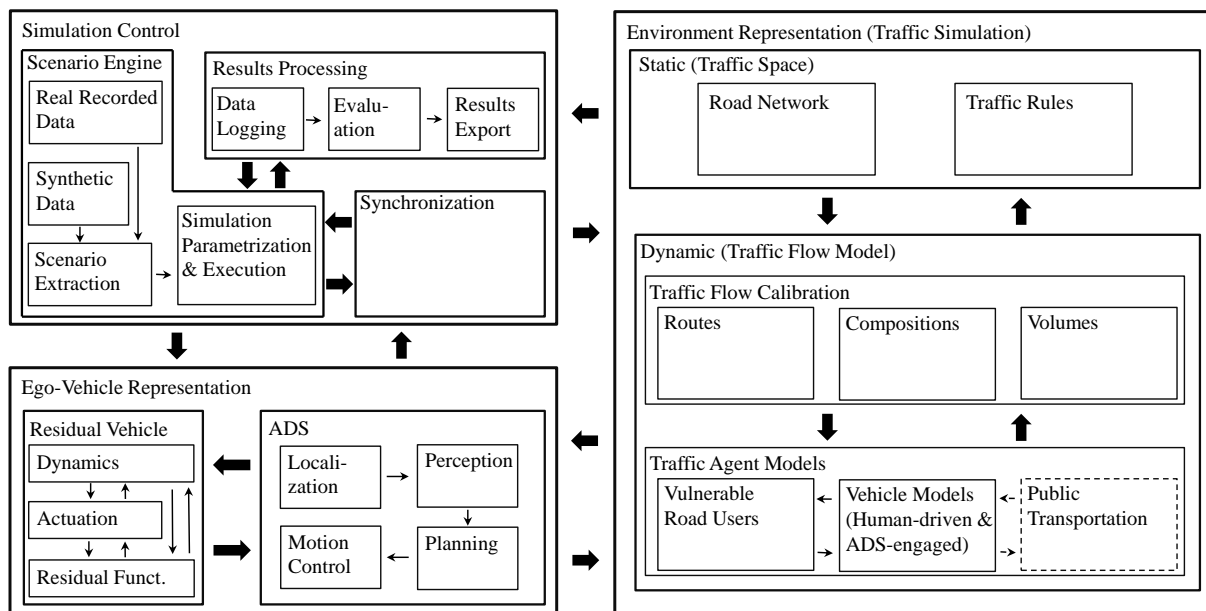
Simulation Control

Scenario Engine

Real Recorded Data

Synthetic Data

Scenario Extraction

Results Processing

Data Logging

Evaluation

Results Export

Simulation Parametrization & Execution

Synchronization

Environment Representation (Traffic Simulation)

Static (Traffic Space)

Road Network

Traffic Rules

Dynamic (Traffic Flow Model)

Traffic Flow Calibration

Routes

Compositions

Volumes

Traffic Agent Models

Vulnerable Road Users

Vehicle Models (Human-driven & ADS-engaged)

Public Transportation

Ego-Vehicle Representation

Residual Vehicle

Dynamics

Actuation

Residual Funct.

ADS

Localization

Perception

Motion Control

Planning